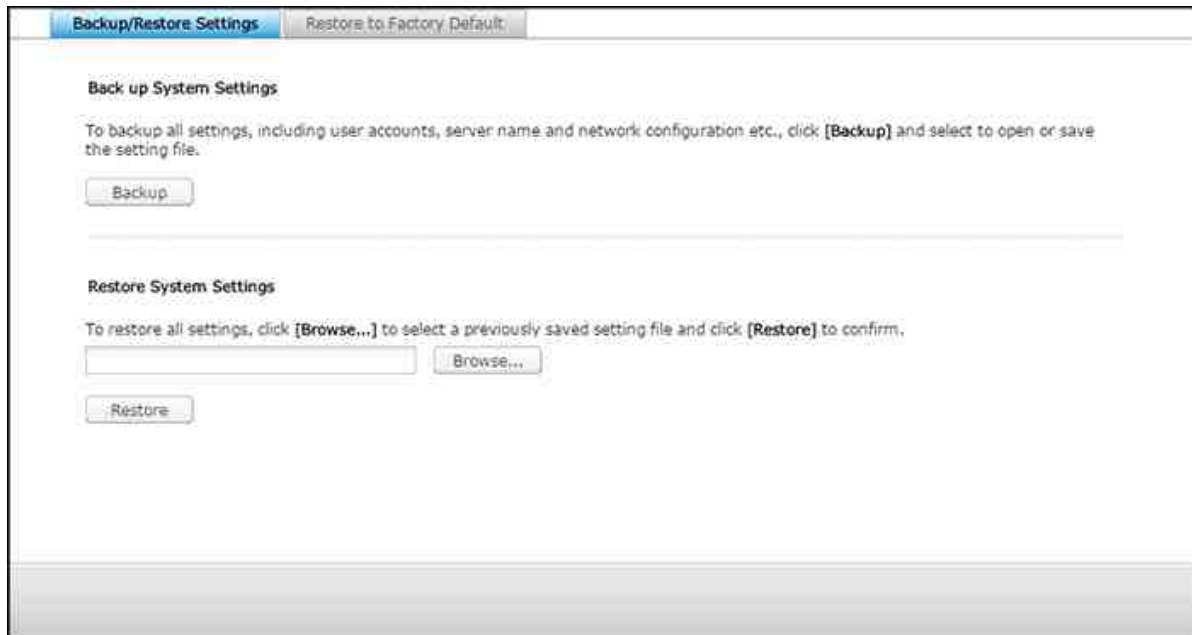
Backup/Restore Settings | Restore to Factory Default

Back up System Settings

To backup all settings, including user accounts, server name and network configuration etc., click [Backup] and select to open or save the setting file.

Backup

Restore System Settings

To restore all settings, click [Browse...] to select a previously saved setting file and click [Restore] to confirm.

Browse...

Restore